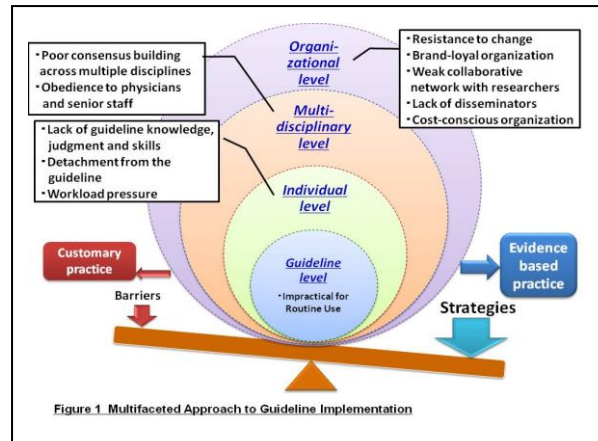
•Poor consensus building across multiple disciplines
•Obedience to physicians and senior staff

Organi-zational level

•Resistance to change
•Brand-loyal organization
•Weak collaborative network with researchers
•Lack of disseminators
•Cost-conscious organization

Multi-disciplinary level

•Lack of guideline knowledge, judgment and skills
•Detachment from the guideline
•Workload pressure

Individual level

Customary practice

Guideline level
•Impractical for Routine Use

Evidence based practice

Barriers

Strategies

Figure 1 Multifaceted Approach to Guideline Implementation